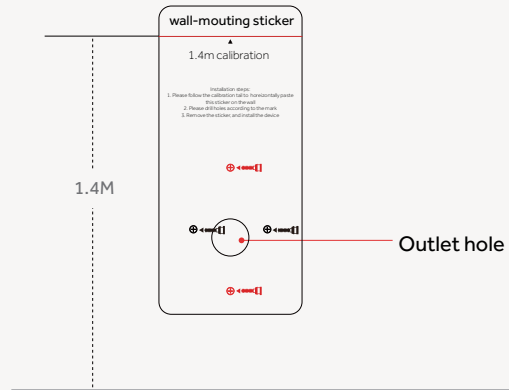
wall-mouting sticker

1.4m calibration

Installation steps:
1. Please follow the calibration tail to horizontally paste this sticker on the wall
2. Please drill holes according to the mark
3. Remove the sticker, and install the device

1.4M

Outlet hole